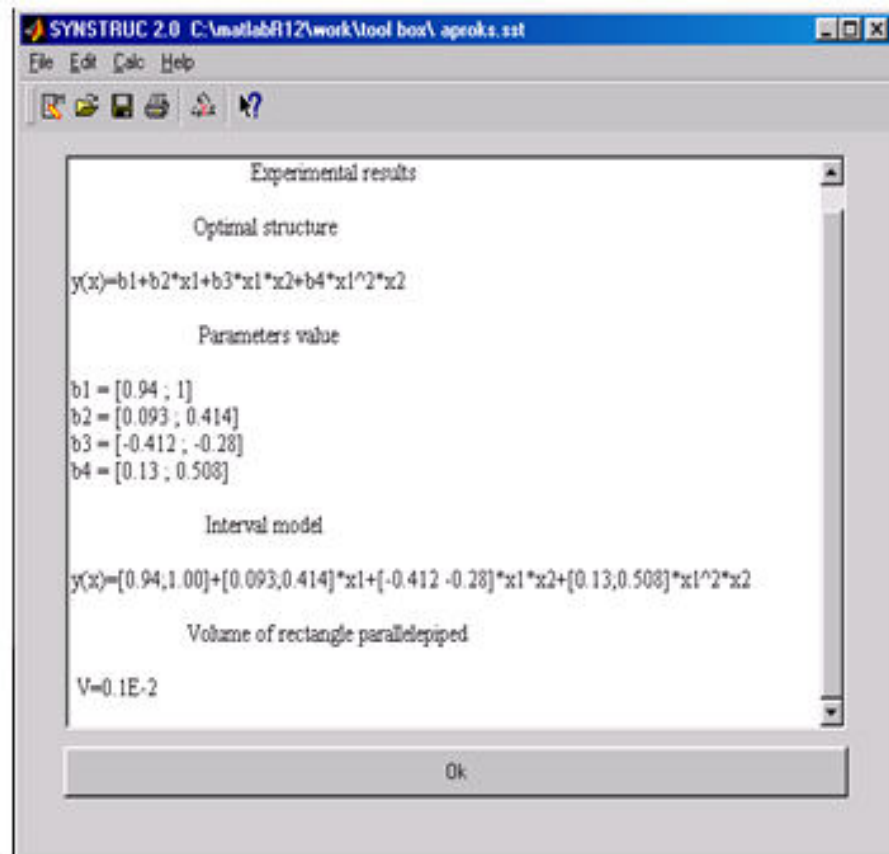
SYNSTRUC 2.0 C:\matlabR12\work\tool box\ aproks.sst

File Edit Calc Help

Experimental results

Optimal structure

y(x)=b1+b2*x1+b3*x1*x2+b4*x1^2*x2

Parameters value

b1 = [0.94 ; 1]
b2 = [0.093 ; 0.414]
b3 = [-0.412 ; -0.28]
b4 = [0.13 ; 0.508]

Interval model

y(x)=[0.94;1.00]+[0.093;0.414]*x1+[-0.412 -0.28]*x1*x2+[0.13;0.508]*x1^2*x2

Volume of rectangle parallelepiped

V=0.1E-2

Ok